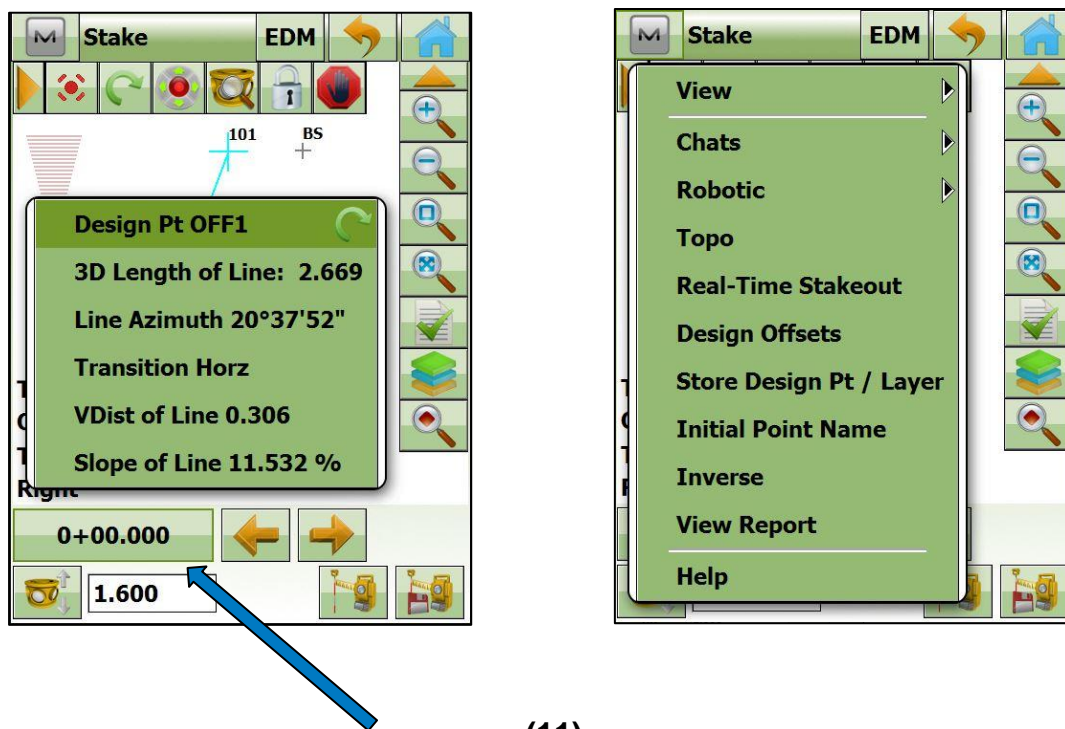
M Stake EDM

101 BS

Design Pt OFF1

3D Length of Line: 2.669

Line Azimuth 20°37'52"

Transition Horz

VDist of Line 0.306

Slope of Line 11.532 %

Right

0+00.000

1.600

M Stake EDM

View

Chats

Robotic

Topo

Real-Time Stakeout

Design Offsets

Store Design Pt / Layer

Initial Point Name

Inverse

View Report

Help

(11)